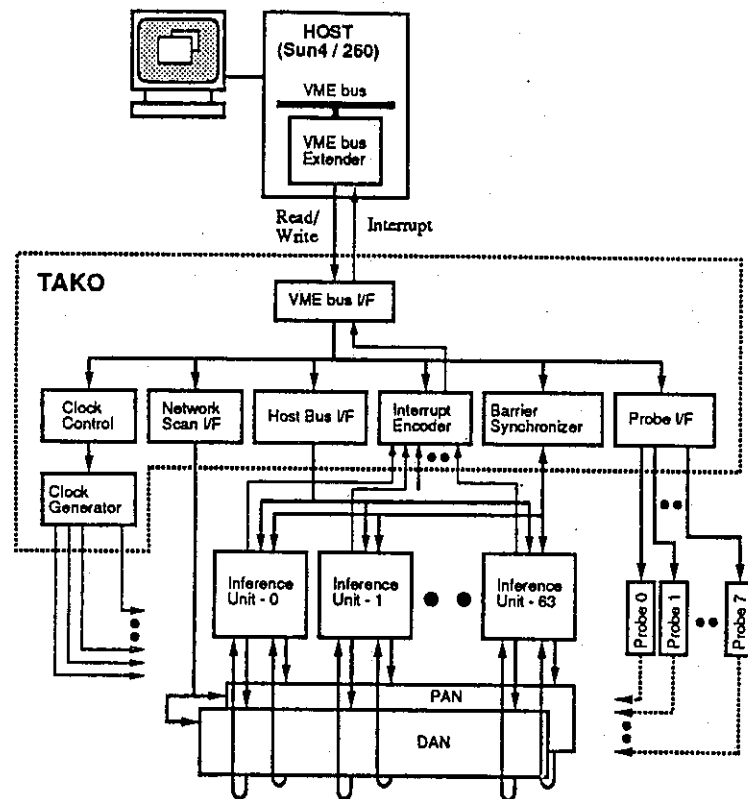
HOST
(Sun4 / 260)

VME bus

VME bus
Extender

Read/
Write

Interrupt

TAKO

VME bus I/F

Clock
Control

Network
Scan I/F

Host Bus I/F

Interrupt
Encoder

Barrier
Synchronizer

Probe I/F

Clock
Generator

Inference
Unit - 0

Inference
Unit - 1

Inference
Unit - 63

Probe 0

Probe 1

Probe 7

PAN

DAN